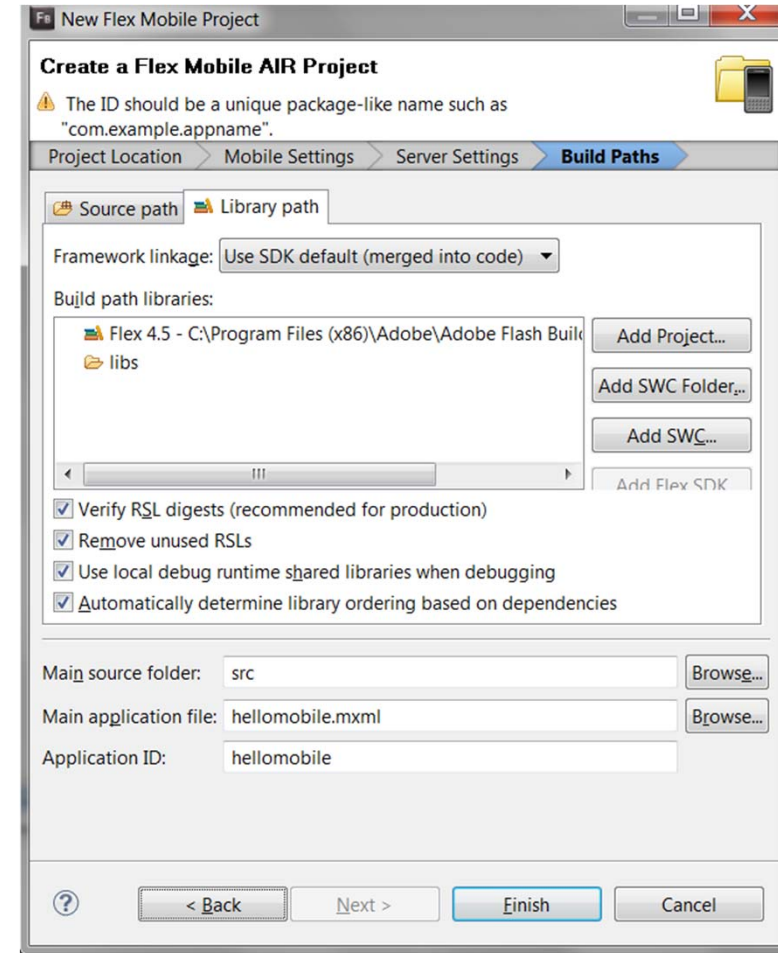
Fb New Flex Mobile Project

Create a Flex Mobile AIR Project

The ID should be a unique package-like name such as "com.example.appname".

Project Location
Mobile Settings
Server Settings
Build Paths

Source path
Library path

Framework linkage: Use SDK default (merged into code)

Build path libraries:

Flex 4.5 - C:\Program Files (x86)\Adobe\Adobe Flash Build
libs

Add Project...
Add SWC Folder...
Add SWC...
Add Flex SDK

Verify RSL digests (recommended for production)
Remove unused RSLs
Use local debug runtime shared libraries when debugging
Automatically determine library ordering based on dependencies

Main source folder: src
Browse...
Main application file: hellomobile.mxml
Browse...
Application ID: hellomobile

?
< Back
Next >
Finish
Cancel